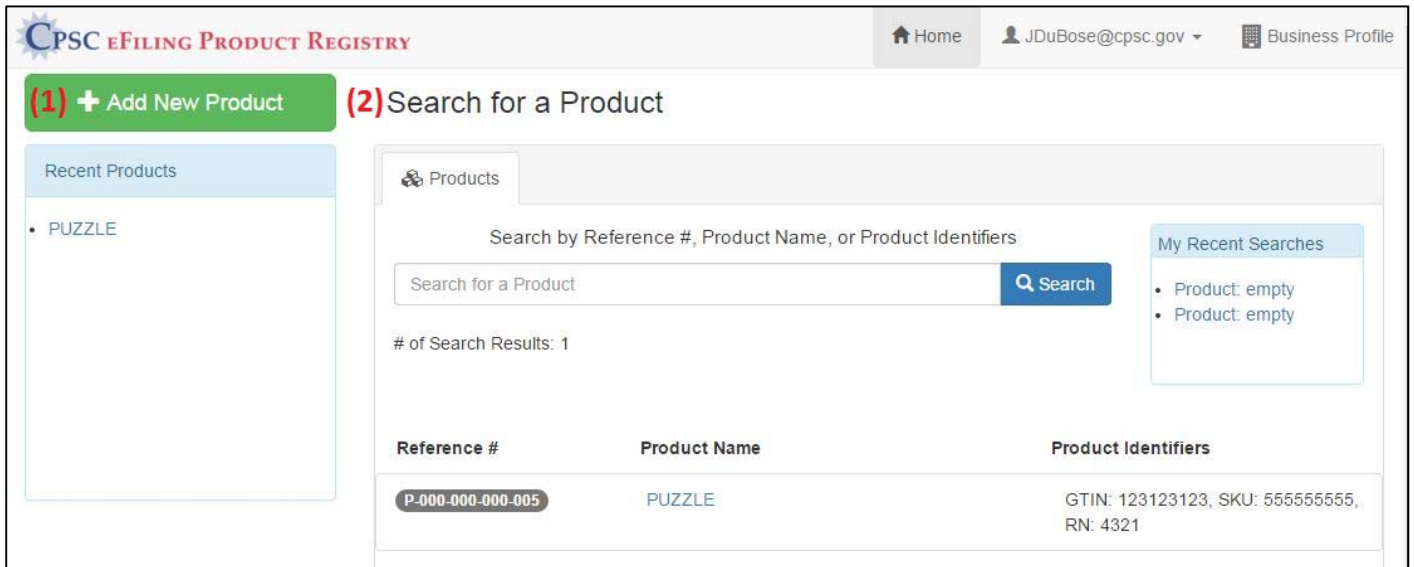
CPSC eFiling Product Registry

Home JDuBose@cpsc.gov Business Profile

(1) + Add New Product

(2) Search for a Product

Recent Products

• PUZZLE

Products

Search by Reference #, Product Name, or Product Identifiers

Search for a Product

Search

# of Search Results: 1

My Recent Searches

• Product: empty
• Product: empty

| Reference # | Product Name | Product Identifiers |
|---|---|---|
| P-000-000-000-005 | PUZZLE | GTIN: 123123123, SKU: 555555555, RN: 4321 |